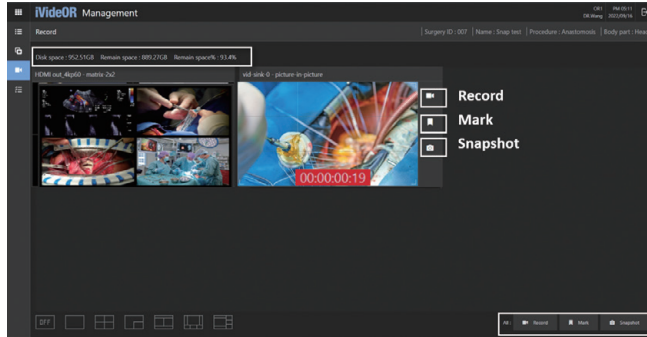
iVideOR Management

OR1 PM 05:11
DR Wang 2022/09/16

Record

Surgery ID : 007 | Name : Snap test | Procedure : Anastomosis | Body part : Hea

Disk space : 952.51GB Remain space : 889.27GB Remain space% : 93.4%

HDMI out_4kp60 - matrix-2x2

vid-sink-0 - picture-in-picture

00:00:00:19

Record

Mark

Snapshot

OFF

All : Record Mark Snapshot